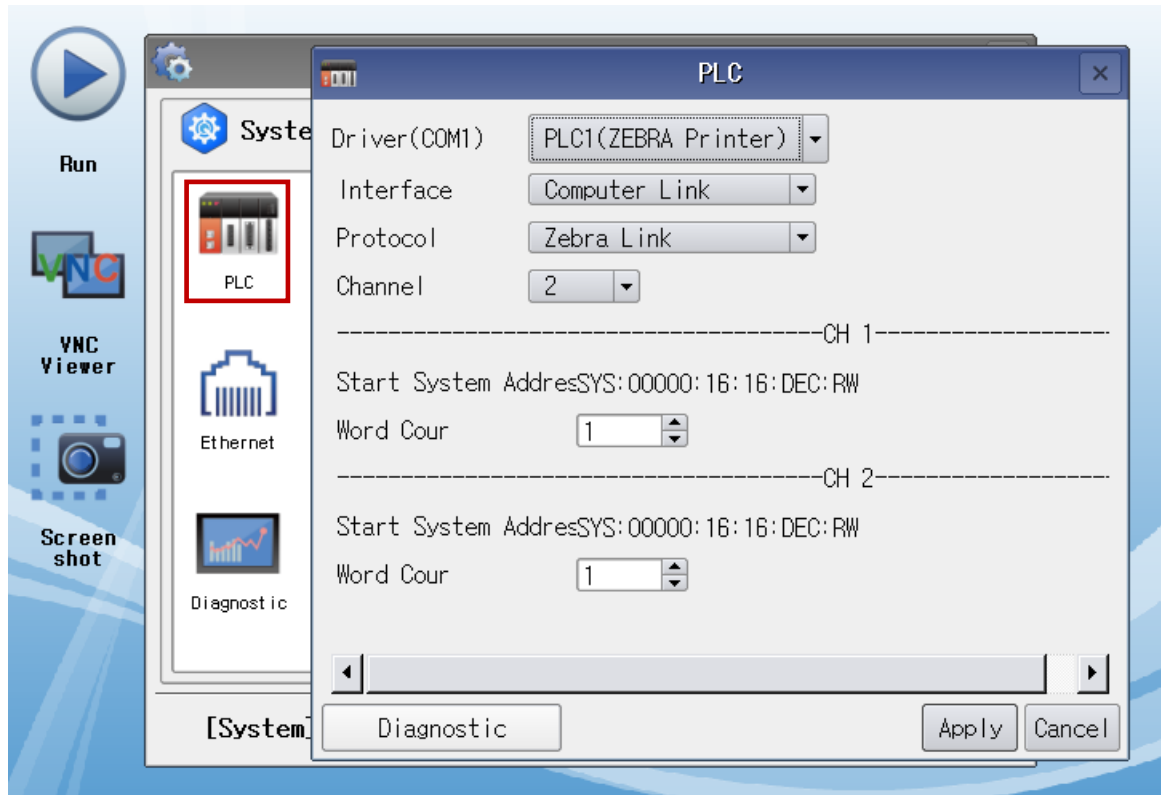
Run

VNC

VNC Viewer

Screen shot

Syste

PLC

Ethernet

Diagnostic

[System]

PLC

Driver(COM1) PLC1(ZEBRA Printer)

Interface Computer Link

Protocol Zebra Link

Channel 2

--------------------------------------CH 1-------------------

Start System AddresSYS:00000:16:16:DEC:RW

Word Cour 1

--------------------------------------CH 2-------------------

Start System AddresSYS:00000:16:16:DEC:RW

Word Cour 1

Diagnostic

Apply

Cancel